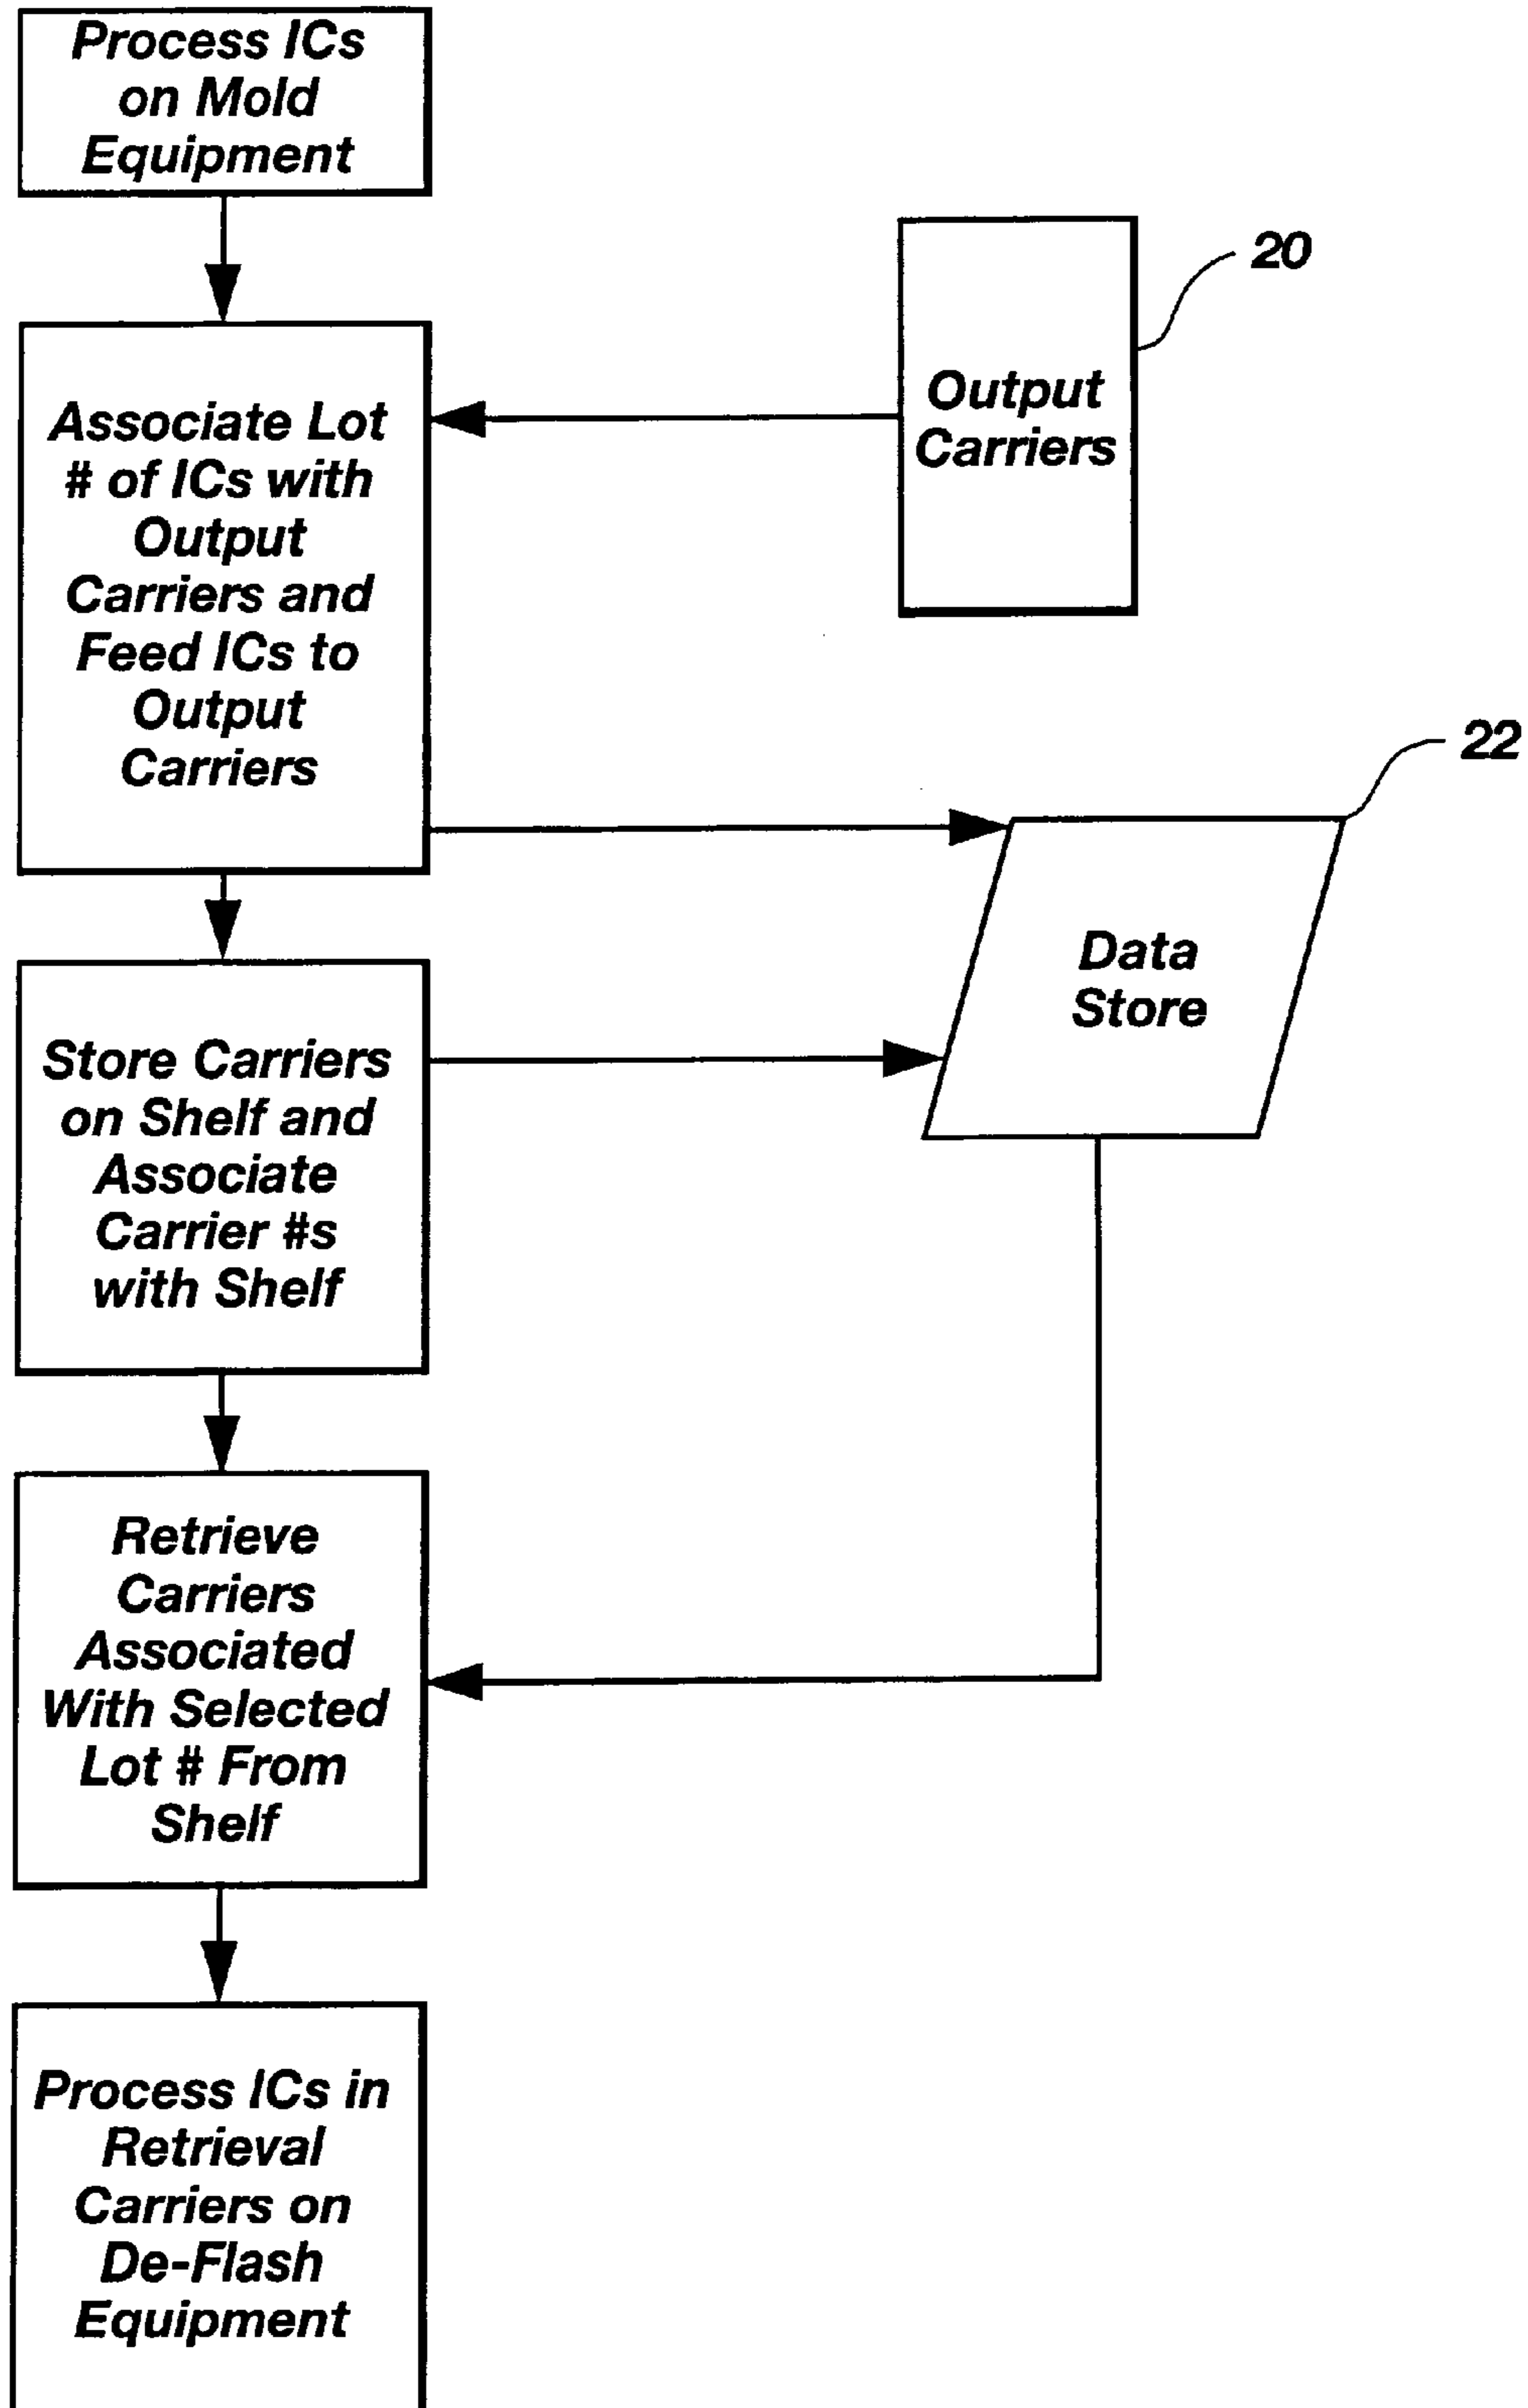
Process ICs on Mold Equipment

20

Output Carriers

Associate Lot # of ICs with Output Carriers and Feed ICs to Output Carriers

22

Data Store

Store Carriers on Shelf and Associate Carrier #s with Shelf

Retrieve Carriers Associated With Selected Lot # From Shelf

Process ICs in Retrieval Carriers on De-Flash Equipment